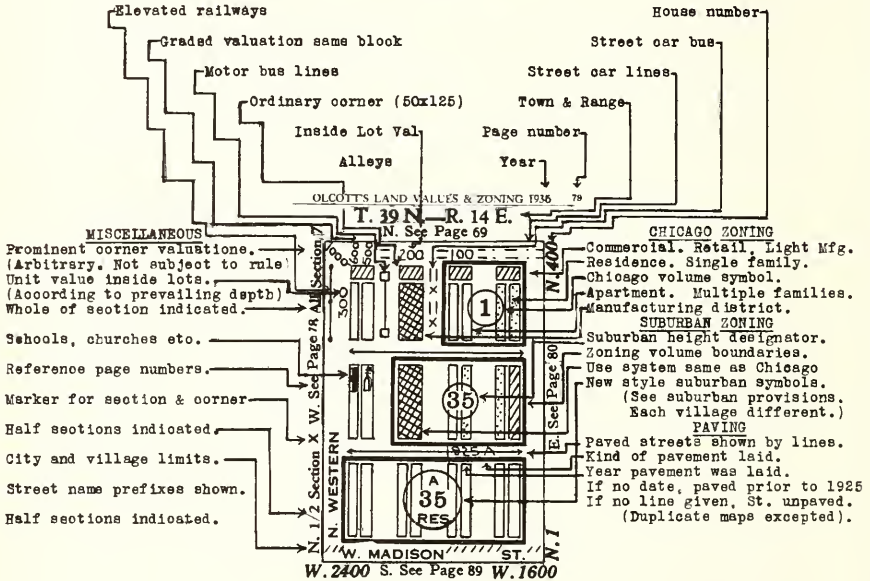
Elevated railways
Graded valuation same block
Motor bus lines
Ordinary corner (50x125)
Inside Lot Val
Alleys
House number
Street car bus
Street car lines
Town & Range
Page number
Year

OLCOTT'S LAND VALUES & ZONING 1936 79

T. 39 N. R. 14 E.

N. See Page 69

MISCELLANEOUS
Prominent corner valuations. (Arbitrary. Not subject to rule)
Unit value inside lots. (According to prevailing depth)
Whole of section indicated.
Schools, churches etc.
Reference page numbers.
Marker for section & corner
Half sections indicated.
City and village limits.
Street name prefixes shown.
Half sections indicated.

CHICAGO ZONING
Commercial. Retail. Light Mfg.
Residence. Single family.
Chicago volume symbol.
Apartment. Multiple families.
Manufacturing district.
SUBURBAN ZONING
Suburban height designator.
Zoning volume boundaries.
Use system same as Chicago
New style suburban symbols. (See suburban provisions. Each village different.)
PAVING
Paved streets shown by lines.
Kind of pavement laid.
Year pavement was laid.
If no date, paved prior to 1925
If no line given, St. unpaved. (Duplicate maps excepted).

600 300 100 300
N.400
All Section 7
W. See Page 78
1
35
E. See Page 80
X
N. WESTERN
N. 1/2 Section
1925 A
A 35 RES
W. MADISON ST.
N.1
W.2400 S. See Page 89 W.1600